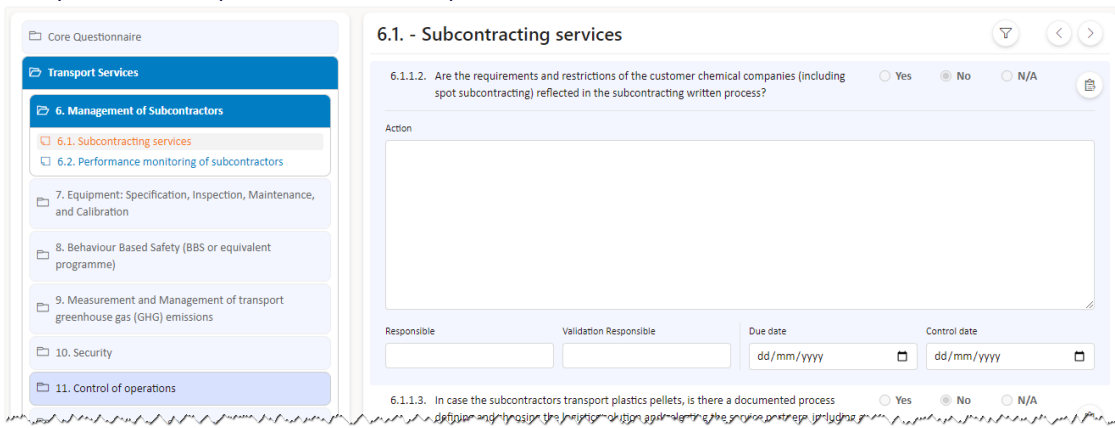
Core Questionnaire

Transport Services

6. Management of Subcontractors

6.1. Subcontracting services

6.2. Performance monitoring of subcontractors

7. Equipment: Specification, Inspection, Maintenance, and Calibration

8. Behaviour Based Safety (BBS or equivalent programme)

9. Measurement and Management of transport greenhouse gas (GHG) emissions

10. Security

11. Control of operations

6.1. - Subcontracting services

6.1.1.2. Are the requirements and restrictions of the customer chemical companies (including spot subcontracting) reflected in the subcontracting written process?

Yes No N/A

Action

| Responsible | Validation Responsible | Due date | Control date |
|---|---|---|---|
| | | dd/mm/yyyy | dd/mm/yyyy |

6.1.1.3. In case the subcontractors transport plastics pellets, is there a documented process defining and choosing the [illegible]

Yes No N/A